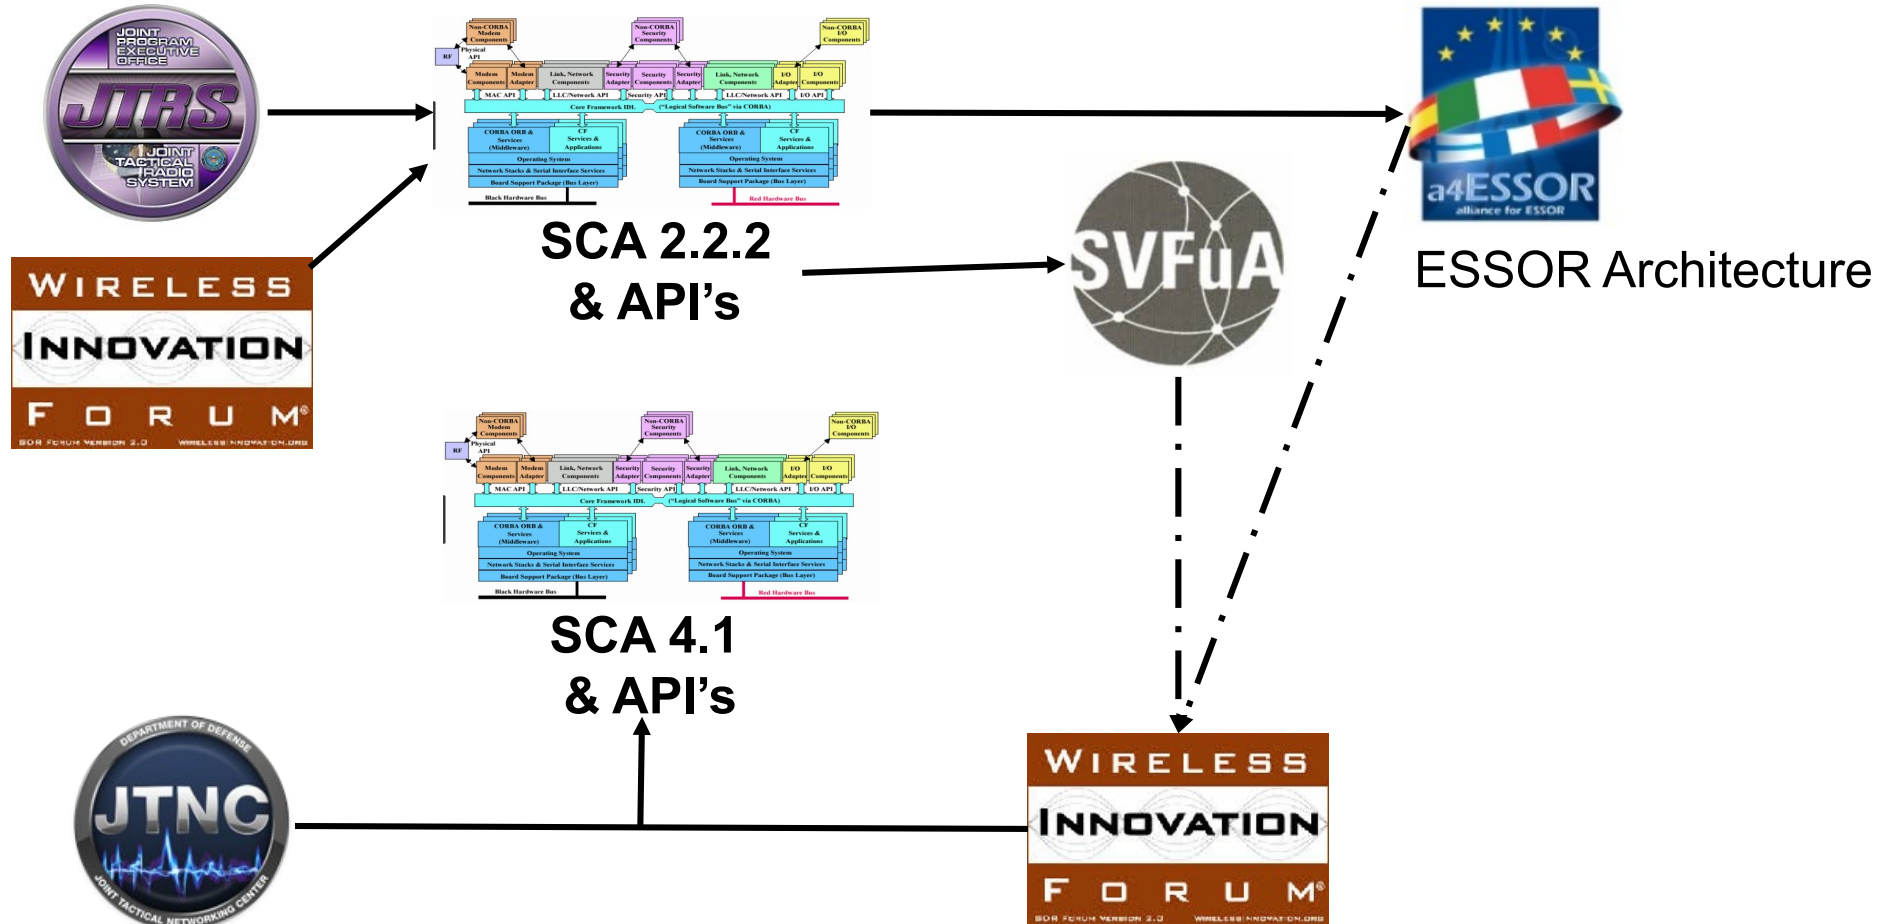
JOINT PROGRAM EXECUTIVE OFFICE
JTRS
JOINT TACTICAL RADIO SYSTEM

WIRELESS INNOVATION FORUM®
SDR FORUM VERSION 2.0 WIRELESSINNOVATION.ORG

Non-CORBA Modem Components
Non-CORBA Security Components
Non-CORBA I/O Components
RF
Physical API
Modem Components
Modem Adapter
Link, Network Components
Security Adapter
Security Components
Security Adapter
Link, Network Components
I/O Adapter
I/O Components
MAC API
LLC/Network API
Security API
LLC/Network API
I/O API
Core Framework IDL
("Logical Software Bus" via CORBA)
CORBA ORB & Services (Middleware)
CF Services & Applications
Operating System
Network Stacks & Serial Interface Services
Board Support Package (Bus Layer)
Black Hardware Bus
CORBA ORB & Services (Middleware)
CF Services & Applications
Operating System
Network Stacks & Serial Interface Services
Board Support Package (Bus Layer)
Red Hardware Bus

SCA 2.2.2
& API's

a4ESSOR
alliance for ESSOR

ESSOR Architecture

SVFuA

Non-CORBA Modem Components
Non-CORBA Security Components
Non-CORBA I/O Components
RF
Physical API
Modem Components
Modem Adapter
Link, Network Components
Security Adapter
Security Components
Security Adapter
Link, Network Components
I/O Adapter
I/O Components
MAC API
LLC/Network API
Security API
LLC/Network API
I/O API
Core Framework IDL
("Logical Software Bus" via CORBA)
CORBA ORB & Services (Middleware)
CF Services & Applications
Operating System
Network Stacks & Serial Interface Services
Board Support Package (Bus Layer)
Black Hardware Bus
CORBA ORB & Services (Middleware)
CF Services & Applications
Operating System
Network Stacks & Serial Interface Services
Board Support Package (Bus Layer)
Red Hardware Bus

SCA 4.1
& API's

DEPARTMENT OF DEFENSE
JTNC
JOINT TACTICAL NETWORKING CENTER

WIRELESS INNOVATION FORUM®
SDR FORUM VERSION 2.0 WIRELESSINNOVATION.ORG